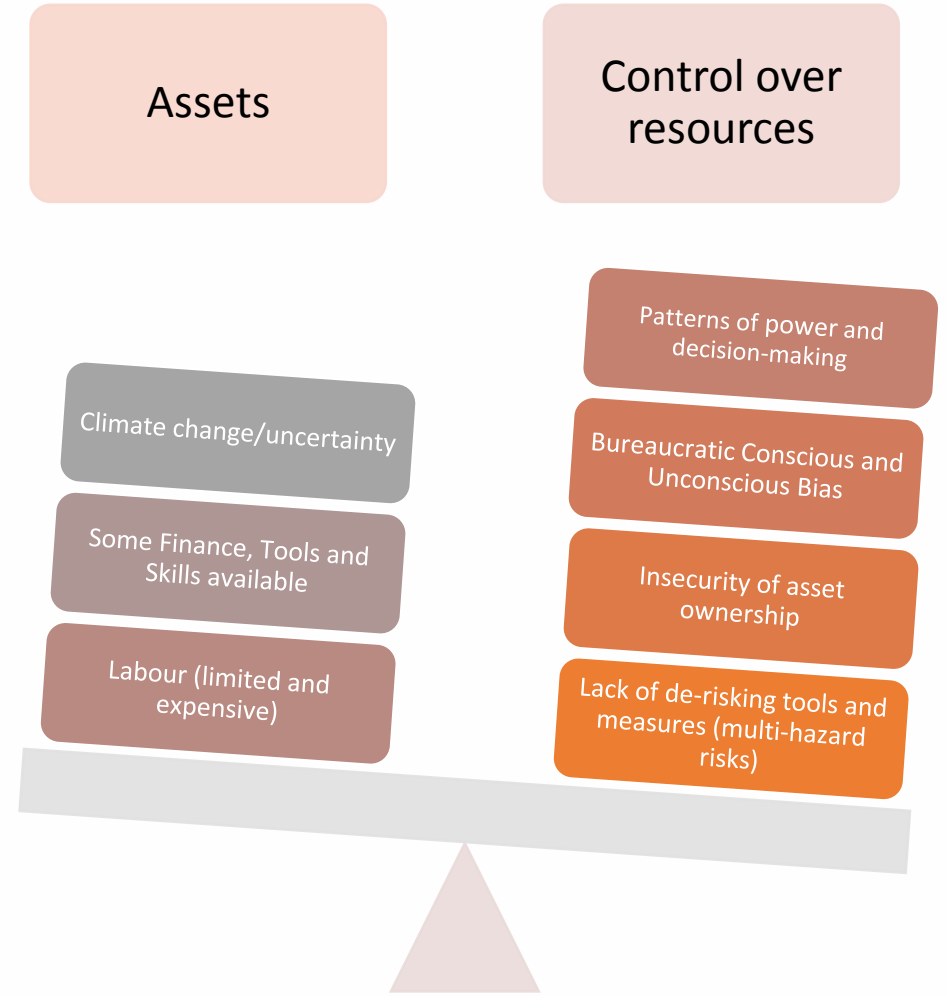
Assets

Control over resources

Climate change/uncertainty

Some Finance, Tools and Skills available

Labour (limited and expensive)

Patterns of power and decision-making

Bureaucratic Conscious and Unconscious Bias

Insecurity of asset ownership

Lack of de-risking tools and measures (multi-hazard risks)